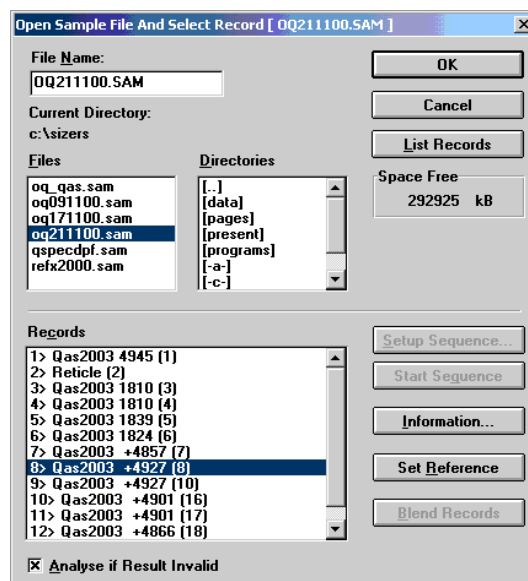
Open Sample File And Select Record [ OQ211100.SAM ]

File Name:
OQ211100.SAM

OK

Current Directory:
c:\sizers

Cancel

List Records

Files
oq_qas.sam
oq091100.sam
oq171100.sam
oq211100.sam
qspecdpf.sam
refx2000.sam

Directories
[..]
[data]
[pages]
[present]
[programs]
[-a-]
[-c-]

Space Free
292925 kB

Records
1> Qas2003 4945 (1)
2> Reticle (2)
3> Qas2003 1810 (3)
4> Qas2003 1810 (4)
5> Qas2003 1839 (5)
6> Qas2003 1824 (6)
7> Qas2003 +4857 (7)
8> Qas2003 +4927 (8)
9> Qas2003 +4927 (10)
10> Qas2003 +4901 (16)
11> Qas2003 +4901 (17)
12> Qas2003 +4866 (18)

Setup Sequence...
Start Sequence
Information...
Set Reference
Blend Records

☒ Analyse if Result Invalid